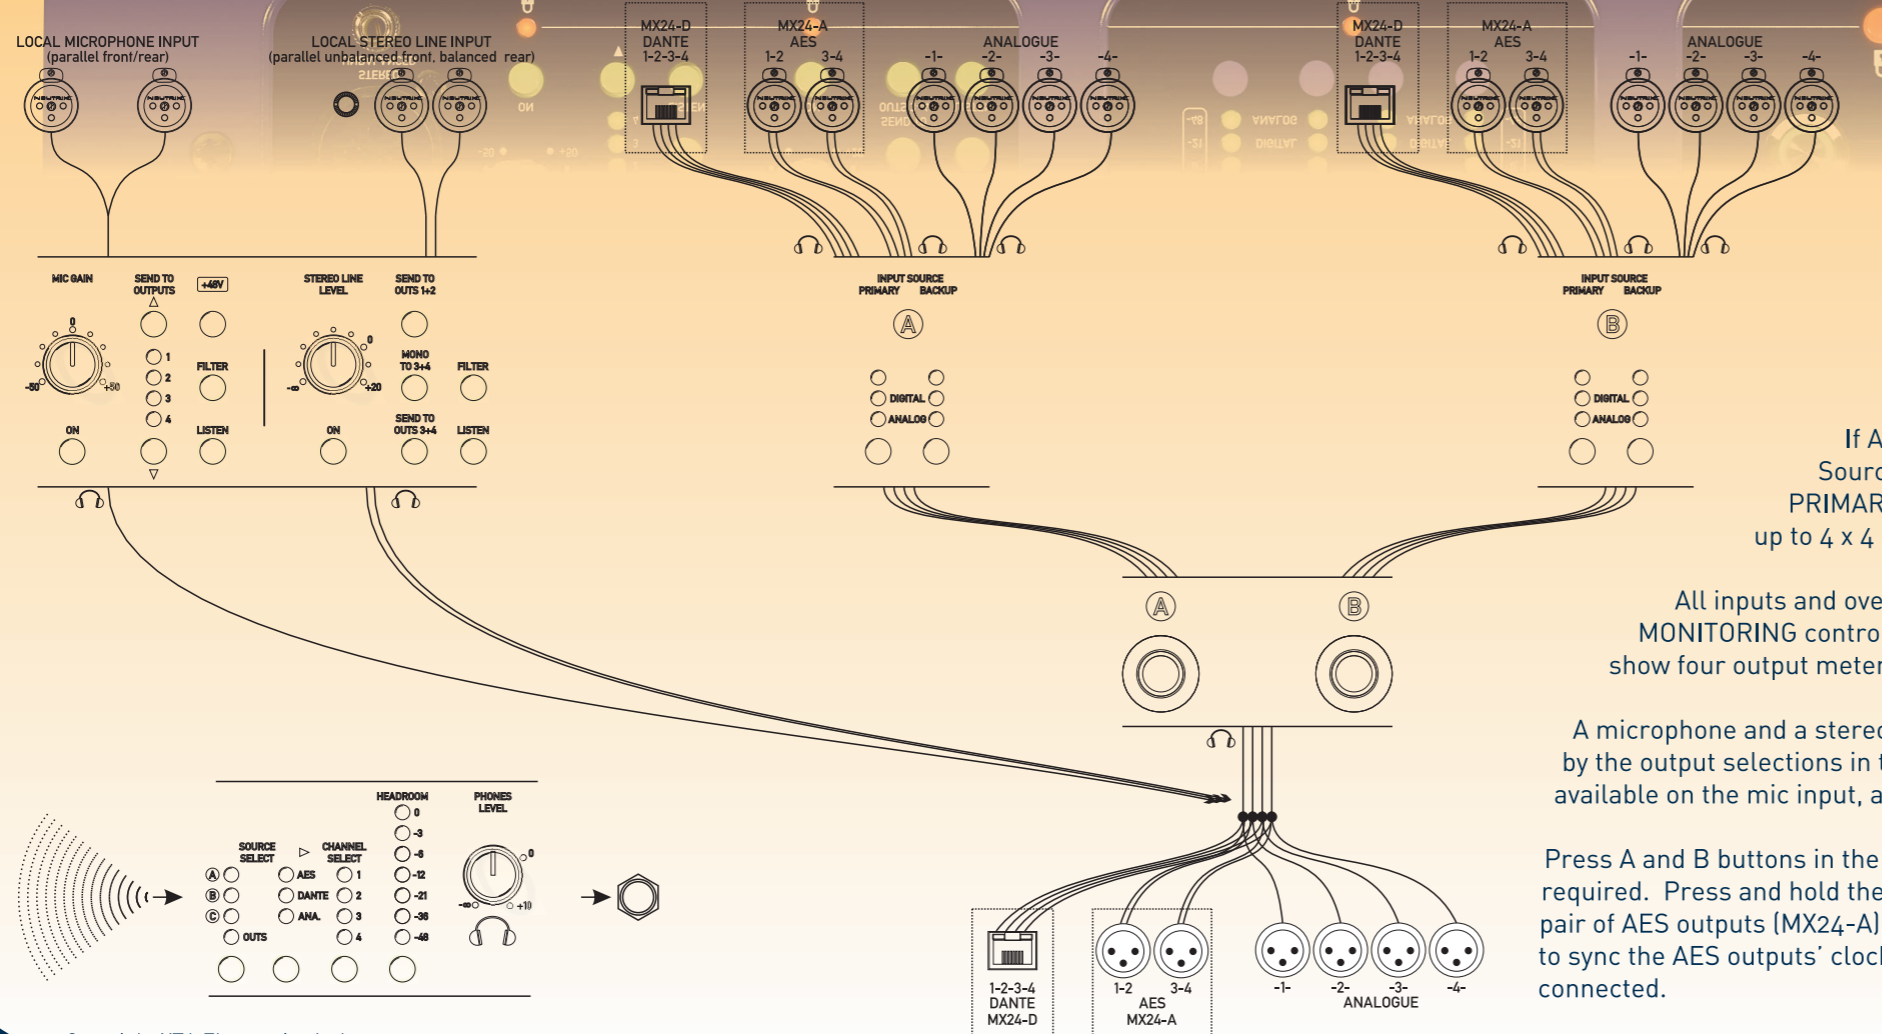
LOCAL MICROPHONE INPUT
(parallel front/rear)

LOCAL STEREO LINE INPUT
(parallel unbalanced front, balanced rear)

MX24-D
DANTE
1-2-3-4

MX24-A
AES
1-2 3-4

ANALOGUE
-1- -2- -3- -4-

MX24-D
DANTE
1-2-3-4

MX24-A
AES
1-2 3-4

ANALOGUE
-1- -2- -3- -4-

MIC GAIN
0
-50 +50
ON

SEND TO OUTPUTS
1
2
3
4

+48V
FILTER
LISTEN

STEREO LINE LEVEL
0
-∞ +20
ON

SEND TO OUTS 1+2
MONO TO 3+4
SEND TO OUTS 3+4

FILTER
LISTEN

INPUT SOURCE
PRIMARY BACKUP
A
DIGITAL
ANALOG

INPUT SOURCE
PRIMARY BACKUP
B
DIGITAL
ANALOG

A B

If A
Sourc
PRIMAR
up to 4 x 4

All inputs and ove
MONITORING contro
show four output meter

A microphone and a stere
by the output selections in
available on the mic input, a

Press A and B buttons in the
required. Press and hold the
pair of AES outputs (MX24-A)
to sync the AES outputs' cloc
connected.

HEADROOM
0
-3
-6
-12
-21
-36
-48

PHONES LEVEL
0
-∞ +10

SOURCE SELECT
A
B
C
OUTS

CHANNEL SELECT
AES
DANTE
ANA.
1
2
3
4

1-2-3-4
DANTE
MX24-D

1-2 3-4
AES
MX24-A

-1- -2- -3- -4-
ANALOGUE